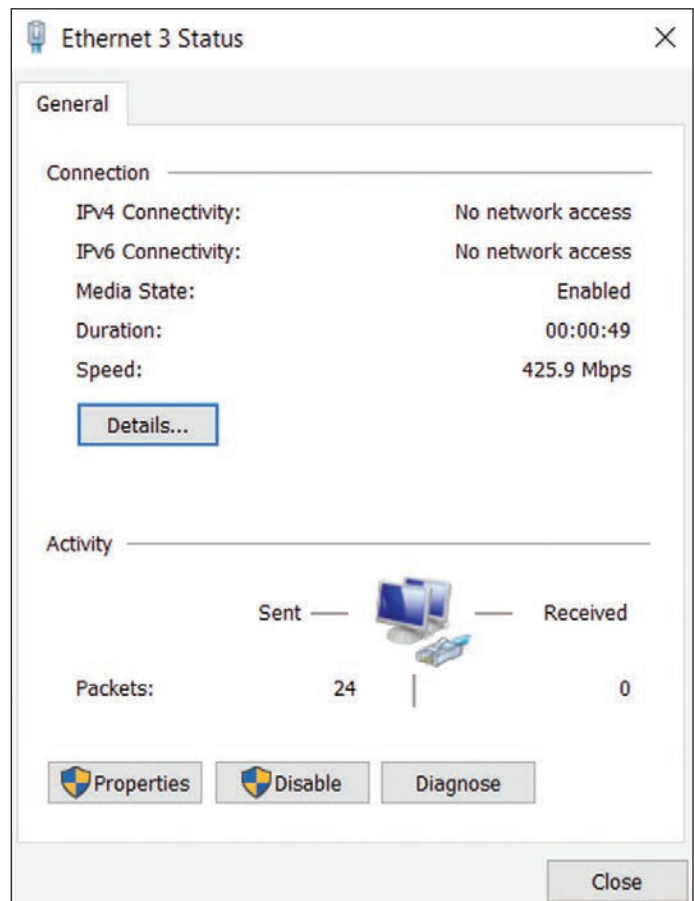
Ethernet 3 Status

General

Connection

IPv4 Connectivity: No network access

IPv6 Connectivity: No network access

Media State: Enabled

Duration: 00:00:49

Speed: 425.9 Mbps

Details...

Activity

Sent — — Received

Packets: 24 | 0

Properties Disable Diagnose

Close